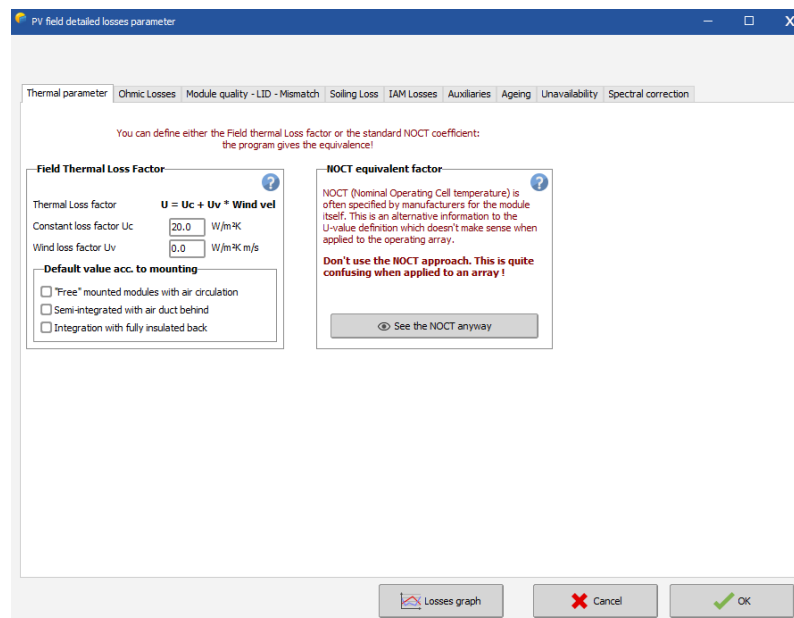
PV field detailed losses parameter

Thermal parameter | Ohmic Losses | Module quality - LID - Mismatch | Soiling Loss | IAM Losses | Auxiliaries | Ageing | Unavailability | Spectral correction

You can define either the Field thermal Loss factor or the standard NOCT coefficient: the program gives the equivalence!

Field Thermal Loss Factor

Thermal Loss factor U = Uc + Uv * Wind vel

Constant loss factor Uc 20.0 W/m²K

Wind loss factor Uv 0.0 W/m²K m/s

Default value acc. to mounting

"Free" mounted modules with air circulation

Semi-integrated with air duct behind

Integration with fully insulated back

NOCT equivalent factor

NOCT (Nominal Operating Cell temperature) is often specified by manufacturers for the module itself. This is an alternative information to the U-value definition which doesn't make sense when applied to the operating array.

Don't use the NOCT approach. This is quite confusing when applied to an array !

See the NOCT anyway

Losses graph

Cancel

OK